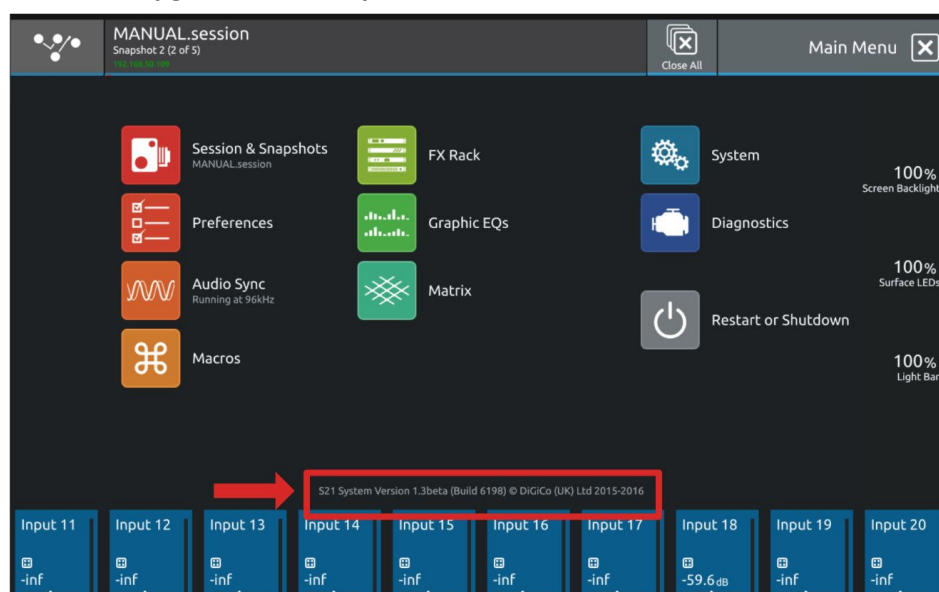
MANUAL.session
Snapshot 2 (2 of 5)
192.168.50.109

Close All

Main Menu

Session & Snapshots
MANUAL.session

Preferences

Audio Sync
Running at 96kHz

Macros

FX Rack

Graphic EQs

Matrix

System

Diagnostics

Restart or Shutdown

100%
Screen Backlight

100%
Surface LEDs

100%
Light Bar

S21 System Version 1.3beta (Build 6198) © DiGiCo (UK) Ltd 2015-2016

| Input 11 | Input 12 | Input 13 | Input 14 | Input 15 | Input 16 | Input 17 | Input 18 | Input 19 | Input 20 |
|---|---|---|---|---|---|---|---|---|---|
| -inf | -inf | -inf | -inf | -inf | -inf | -inf | -59.6dB | -inf | -inf |